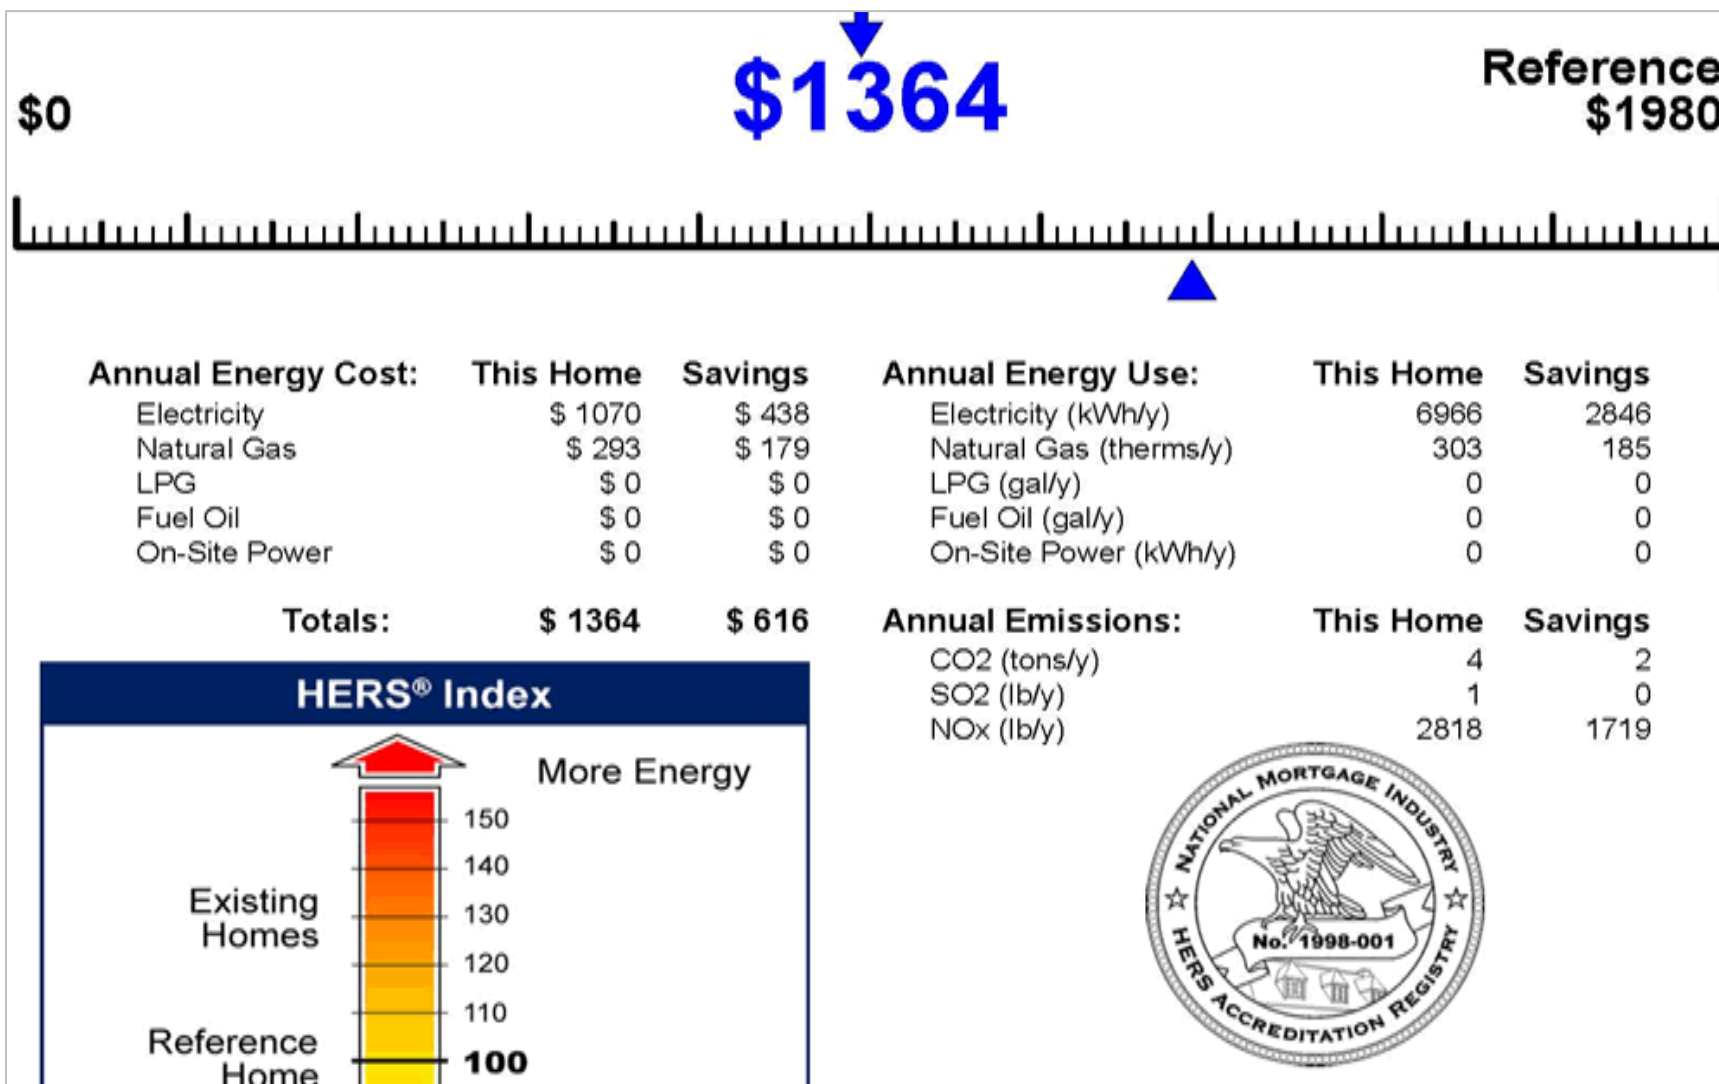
$0

$1364

Reference
$1980

| Annual Energy Cost: | This Home | Savings |
|---|---|---|
| Electricity | \$ 1070 | \$ 438 |
| Natural Gas | \$ 293 | \$ 179 |
| LPG | \$ 0 | \$ 0 |
| Fuel Oil | \$ 0 | \$ 0 |
| On-Site Power | \$ 0 | \$ 0 |
| Totals: | \$ 1364 | \$ 616 |

| Annual Energy Use: | This Home | Savings |
|---|---|---|
| Electricity (kWh/y) | 6966 | 2846 |
| Natural Gas (therms/y) | 303 | 185 |
| LPG (gal/y) | 0 | 0 |
| Fuel Oil (gal/y) | 0 | 0 |
| On-Site Power (kWh/y) | 0 | 0 |

| Annual Emissions: | This Home | Savings |
|---|---|---|
| CO2 (tons/y) | 4 | 2 |
| SO2 (lb/y) | 1 | 0 |
| NOx (lb/y) | 2818 | 1719 |

HERS® Index

More Energy

150
140
130
120
110
100

Existing Homes

Reference Home

NATIONAL MORTGAGE INDUSTRY
No. 1998-001
HERS ACCREDITATION REGISTRY